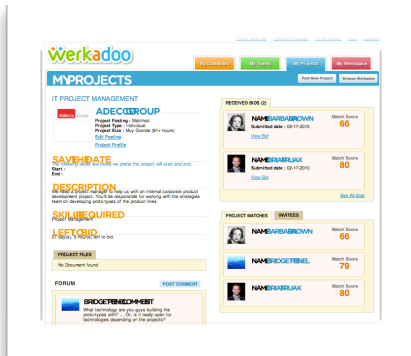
werkadoo

My Dashboard | My Teams | My Projects | My Workspace

MY PROJECTS

Post New Project | Browse Workables

IT PROJECT MANAGEMENT

ADECCO GROUP
Project Posting : Matched
Project Type : Individual
Project Size : Muy Grande (81+ hours)
Edit Posting
Project Profile

SAVE THE DATE
The following dates are those we prefer the project will start and end.
Start :
End :

DESCRIPTION
We need a project manager to help us with an internal corporate product development project. You'll be responsible for working with the strategies team on developing prototypes of the product lines.

SKILLS REQUIRED
Project Management

LEFT TO BID
27 days(s), 6 hour(s) left to bid.

PROJECT FILES
No Document found

FORUM
POST COMMENT

BRIDGET BENEL COMMENT
What technology are you guys building the prototypes with? ... Or, is it really open for technologies depending on the projects?

RECEIVED BIDS (2)

NAME BARBARA BROWN
Submitted date : 02-17-2010
View Bid
Match Score 66

NAME BRIAN TRUAX
Submitted date : 02-17-2010
View Bid
Match Score 80

See All Bids

PROJECT MATCHES | INVITEES

NAME BARBARA BROWN
Match Score 66

NAME BRIDGET BENEL
Match Score 79

NAME BRIAN TRUAX
Match Score 80